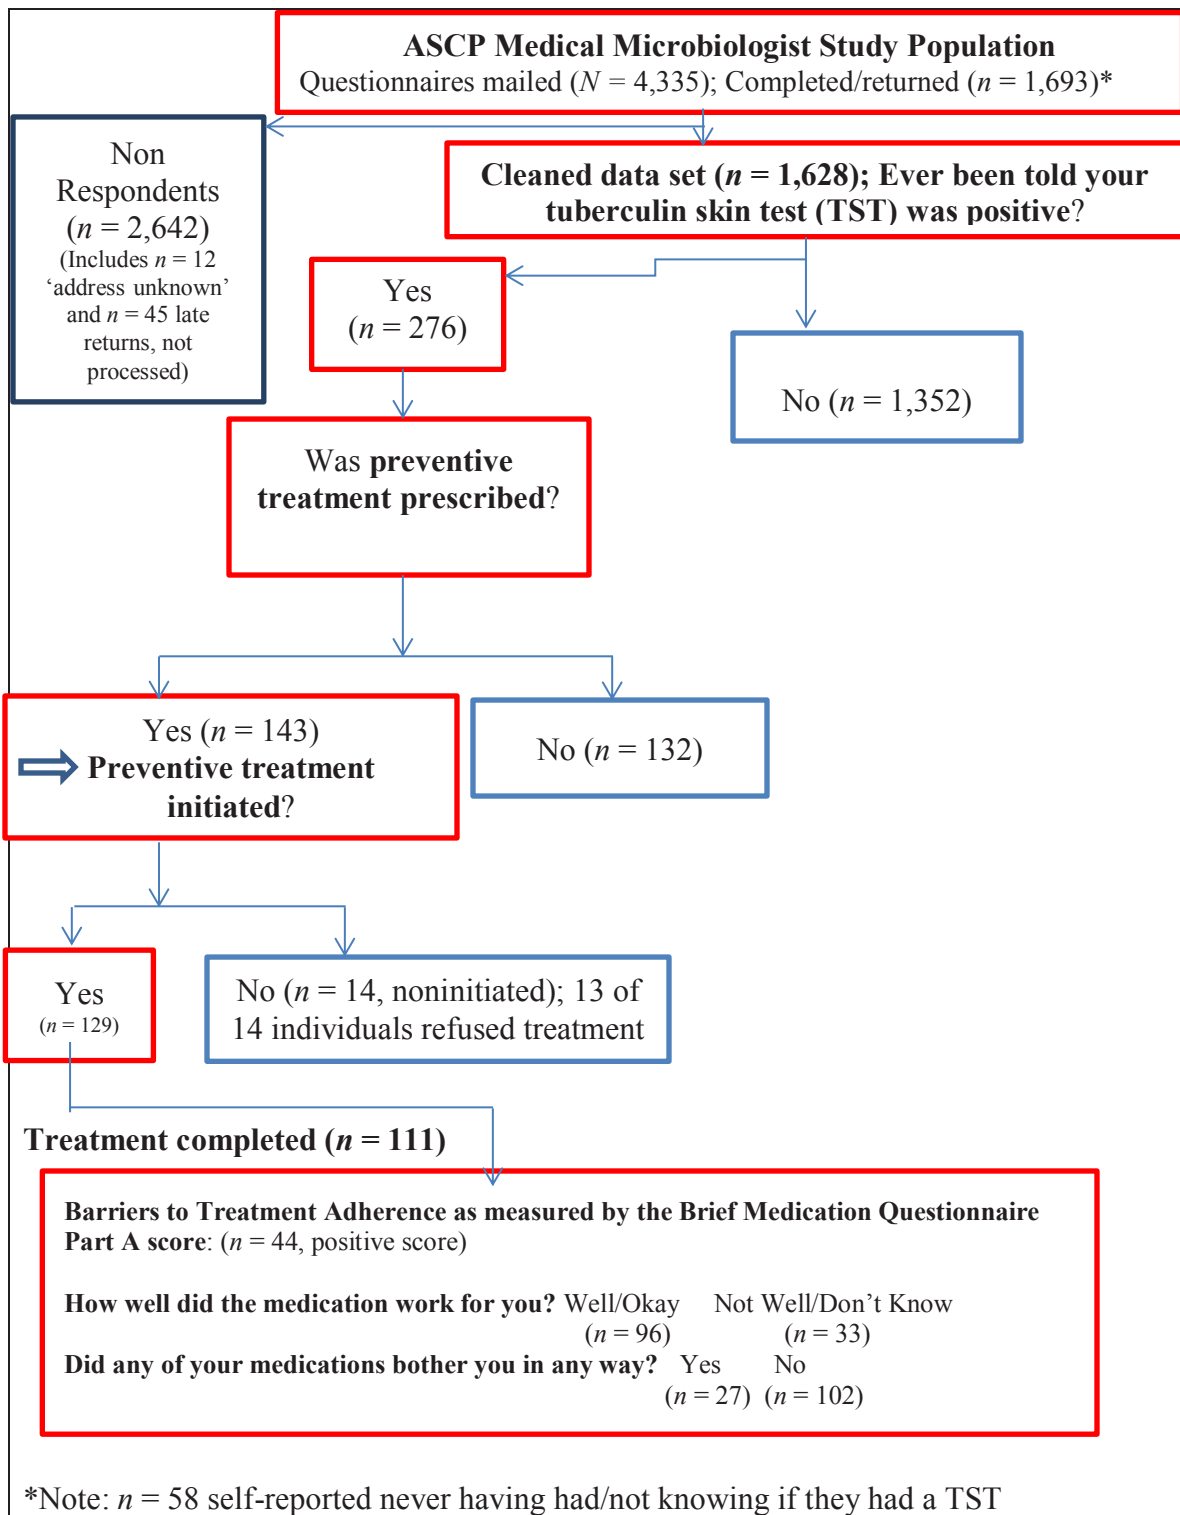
ASCP Medical Microbiologist Study Population
Questionnaires mailed ($N$ = 4,335); Completed/returned ($n$ = 1,693)*

Non Respondents ($n$ = 2,642) (Includes $n$ = 12 ‘address unknown’ and $n$ = 45 late returns, not processed)

Cleaned data set ($n$ = 1,628); Ever been told your tuberculin skin test (TST) was positive?

Yes ($n$ = 276)

No ($n$ = 1,352)

Was preventive treatment prescribed?

Yes ($n$ = 143)
Preventive treatment initiated?

No ($n$ = 132)

Yes ($n$ = 129)

No ($n$ = 14, noninitiated); 13 of 14 individuals refused treatment

Treatment completed ($n$ = 111)

Barriers to Treatment Adherence as measured by the Brief Medication Questionnaire Part A score: ($n$ = 44, positive score)

How well did the medication work for you? Well/Okay ($n$ = 96) Not Well/Don’t Know ($n$ = 33)
Did any of your medications bother you in any way? Yes ($n$ = 27) No ($n$ = 102)

*Note: $n$ = 58 self-reported never having had/not knowing if they had a TST